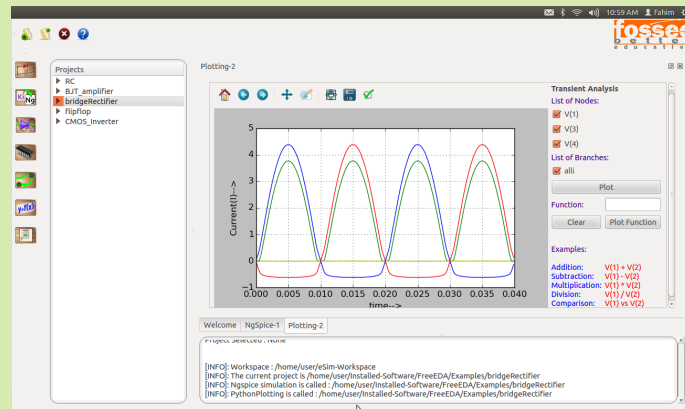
10:59 AM fahim

fossee
education

Projects
RC
BJT_amplifier
bridgeRectifier
Flipflop
CMOS_Inverter

Plotting-2

Current(I)-->
5
4
3
2
1
0
−1
0.000 0.005 0.010 0.015 0.020 0.025 0.030 0.035 0.040
time-->

Transient Analysis
List of Nodes:
V(1)
V(3)
V(4)
List of Branches:
alli
Plot
Function:
Clear
Plot Function

Examples:

Addition: V(1) + V(2)
Subtraction: V(1) - V(2)
Multiplication: V(1) * V(2)
Division: V(1) / V(2)
Comparison: V(1) vs V(2)

Welcome NgSpice-1 Plotting-2

Project Selected : None

[INFO]: Workspace : /home/user/eSim-Workspace
[INFO]: The current project is /home/user/Installed-Software/FreeEDA/Examples/bridgeRectifier
[INFO]: Ngspice simulation is called : /home/user/Installed-Software/FreeEDA/Examples/bridgeRectifier
[INFO]: PythonPlotting is called : /home/user/Installed-Software/FreeEDA/Examples/bridgeRectifier